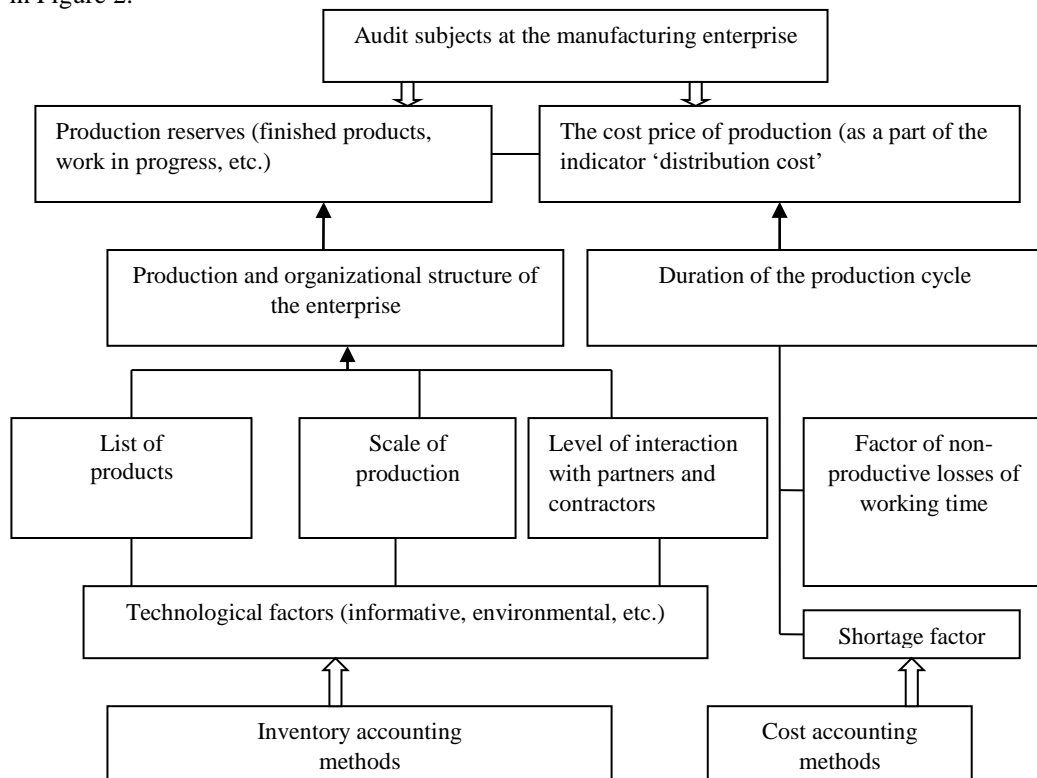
in Figure 2.

Audit subjects at the manufacturing enterprise

Production reserves (finished products, work in progress, etc.)

The cost price of production (as a part of the indicator 'distribution cost'

Production and organizational structure of the enterprise

Duration of the production cycle

List of products

Scale of production

Level of interaction with partners and contractors

Factor of non-productive losses of working time

Technological factors (informative, environmental, etc.)

Shortage factor

Inventory accounting methods

Cost accounting methods